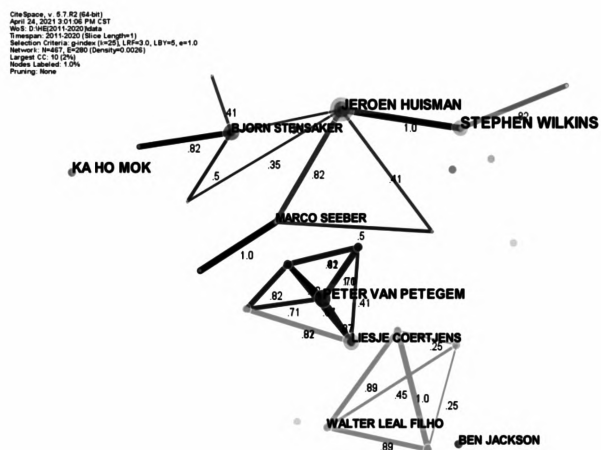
CiteSpace, v. 5.7.R2 (64-bit)
April 24, 2021 3:01:06 PM CST
WoS: D:\HE(2011-2020)\data
Timespan: 2011-2020 (Slice Length=1)
Selection Criteria: g-index (k=25), LRF=3.0, LBY=5, e=1.0
Network: N=467, E=280 (Density=0.0026)
Largest CC: 10 (2%)
Nodes Labeled: 1.0%
Pruning: None

JEROEN HUISMAN
STEPHEN WILKINS
BJORN STENSAKER
KA HO MOK
MARCO SEEBER
PETER VAN PETEGEM
LIESJE COERTJENS
WALTER LEAL FILHO
BEN JACKSON

.41
.82
.82
1.0
.5
.35
.82
.41
1.0
.5
.82
.82
.71
.82
.41
.82
.89
.45
1.0
.25
.25
.89